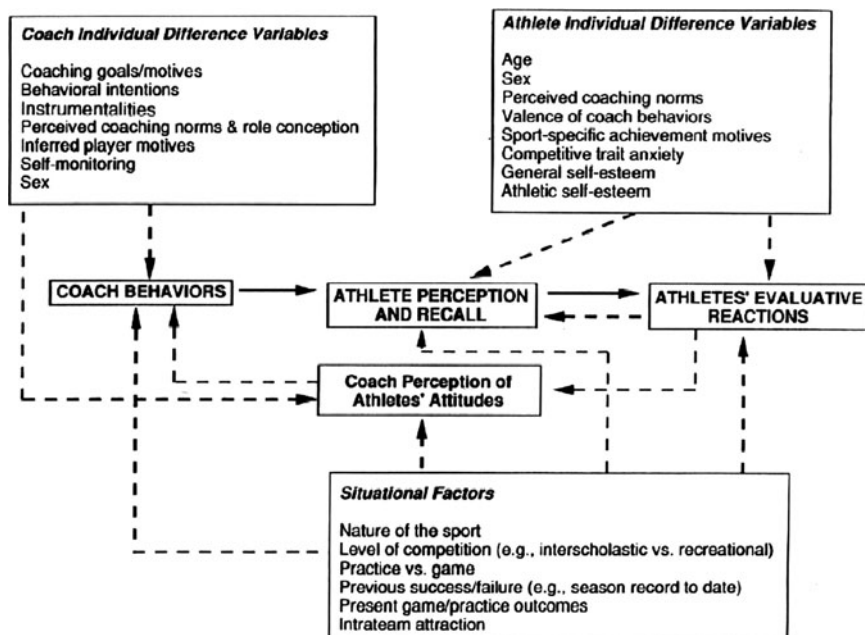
Coach Individual Difference Variables

Coaching goals/motives
Behavioral intentions
Instrumentalities
Perceived coaching norms & role conception
Inferred player motives
Self-monitoring
Sex

Athlete Individual Difference Variables

Age
Sex
Perceived coaching norms
Valence of coach behaviors
Sport-specific achievement motives
Competitive trait anxiety
General self-esteem
Athletic self-esteem

COACH BEHAVIORS

ATHLETE PERCEPTION AND RECALL

ATHLETES' EVALUATIVE REACTIONS

Coach Perception of Athletes' Attitudes

Situational Factors

Nature of the sport
Level of competition (e.g., interscholastic vs. recreational)
Practice vs. game
Previous success/failure (e.g., season record to date)
Present game/practice outcomes
Intrateam attraction